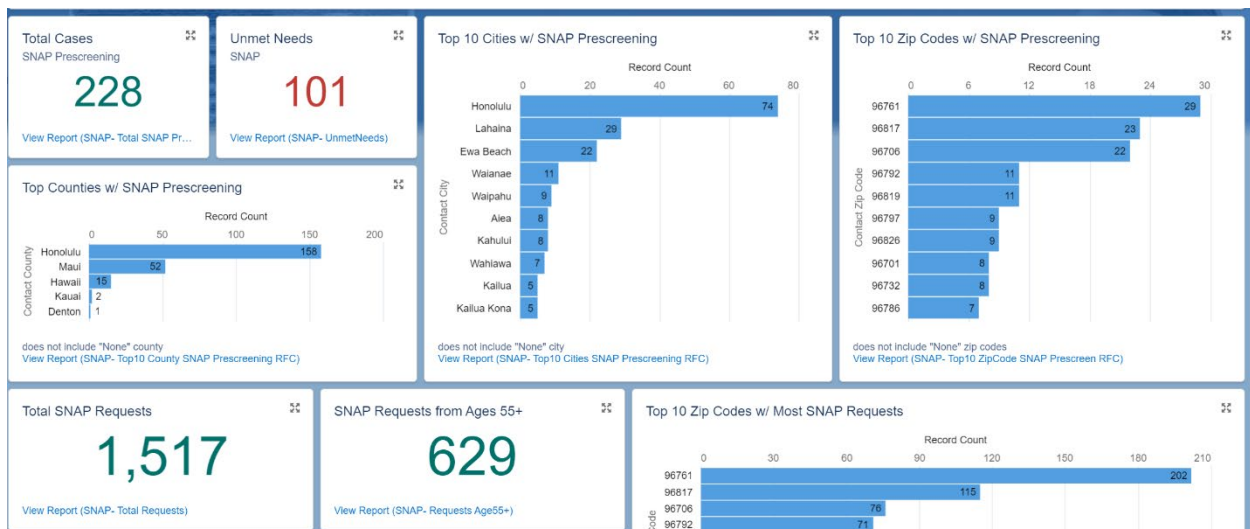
Total Cases
SNAP Prescreening
228
View Report (SNAP- Total SNAP Pr...

Unmet Needs
SNAP
101
View Report (SNAP- UnmetNeeds)

Top 10 Cities w/ SNAP Prescreening
Record Count
0 20 40 60 80
Contact City

| City | Count |
|---|---|
| Honolulu | 74 |
| Lahaina | 29 |
| Ewa Beach | 22 |
| Waianae | 11 |
| Waipahu | 9 |
| Aiea | 8 |
| Kahului | 8 |
| Wahiawa | 7 |
| Kailua | 5 |
| Kailua Kona | 5 |

does not include "None" city
View Report (SNAP- Top10 Cities SNAP Prescreening RFC)

Top 10 Zip Codes w/ SNAP Prescreening
Record Count
0 6 12 18 24 30
Contact Zip Code

| Zip Code | Count |
|---|---|
| 96761 | 29 |
| 96817 | 23 |
| 96706 | 22 |
| 96792 | 11 |
| 96819 | 11 |
| 96797 | 9 |
| 96826 | 9 |
| 96701 | 8 |
| 96732 | 8 |
| 96786 | 7 |

does not include "None" zip codes
View Report (SNAP- Top10 ZipCode SNAP Prescreen RFC)

Top Counties w/ SNAP Prescreening
Record Count
0 50 100 150 200
Contact County

| County | Count |
|---|---|
| Honolulu | 158 |
| Maui | 52 |
| Hawaii | 15 |
| Kauai | 2 |
| Denton | 1 |

does not include "None" county
View Report (SNAP- Top10 County SNAP Prescreening RFC)

Total SNAP Requests
1,517
View Report (SNAP- Total Requests)

SNAP Requests from Ages 55+
629
View Report (SNAP- Requests Age55+)

Top 10 Zip Codes w/ Most SNAP Requests
Record Count
0 30 60 90 120 150 180 210
ode

| Zip Code | Count |
|---|---|
| 96761 | 202 |
| 96817 | 115 |
| 96706 | 76 |
| 96792 | 71 |